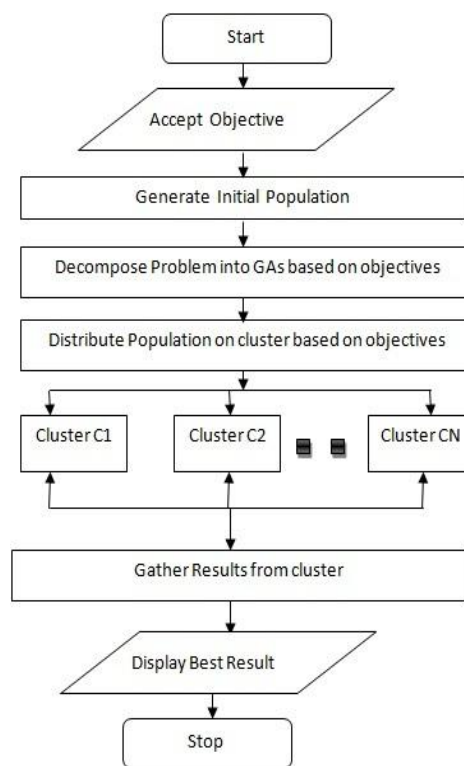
Start

Accept Objective

Generate Initial Population

Decompose Problem into GAs based on objectives

Distribute Population on cluster based on objectives

Cluster C1

Cluster C2

Cluster CN

Gather Results from cluster

Display Best Result

Stop